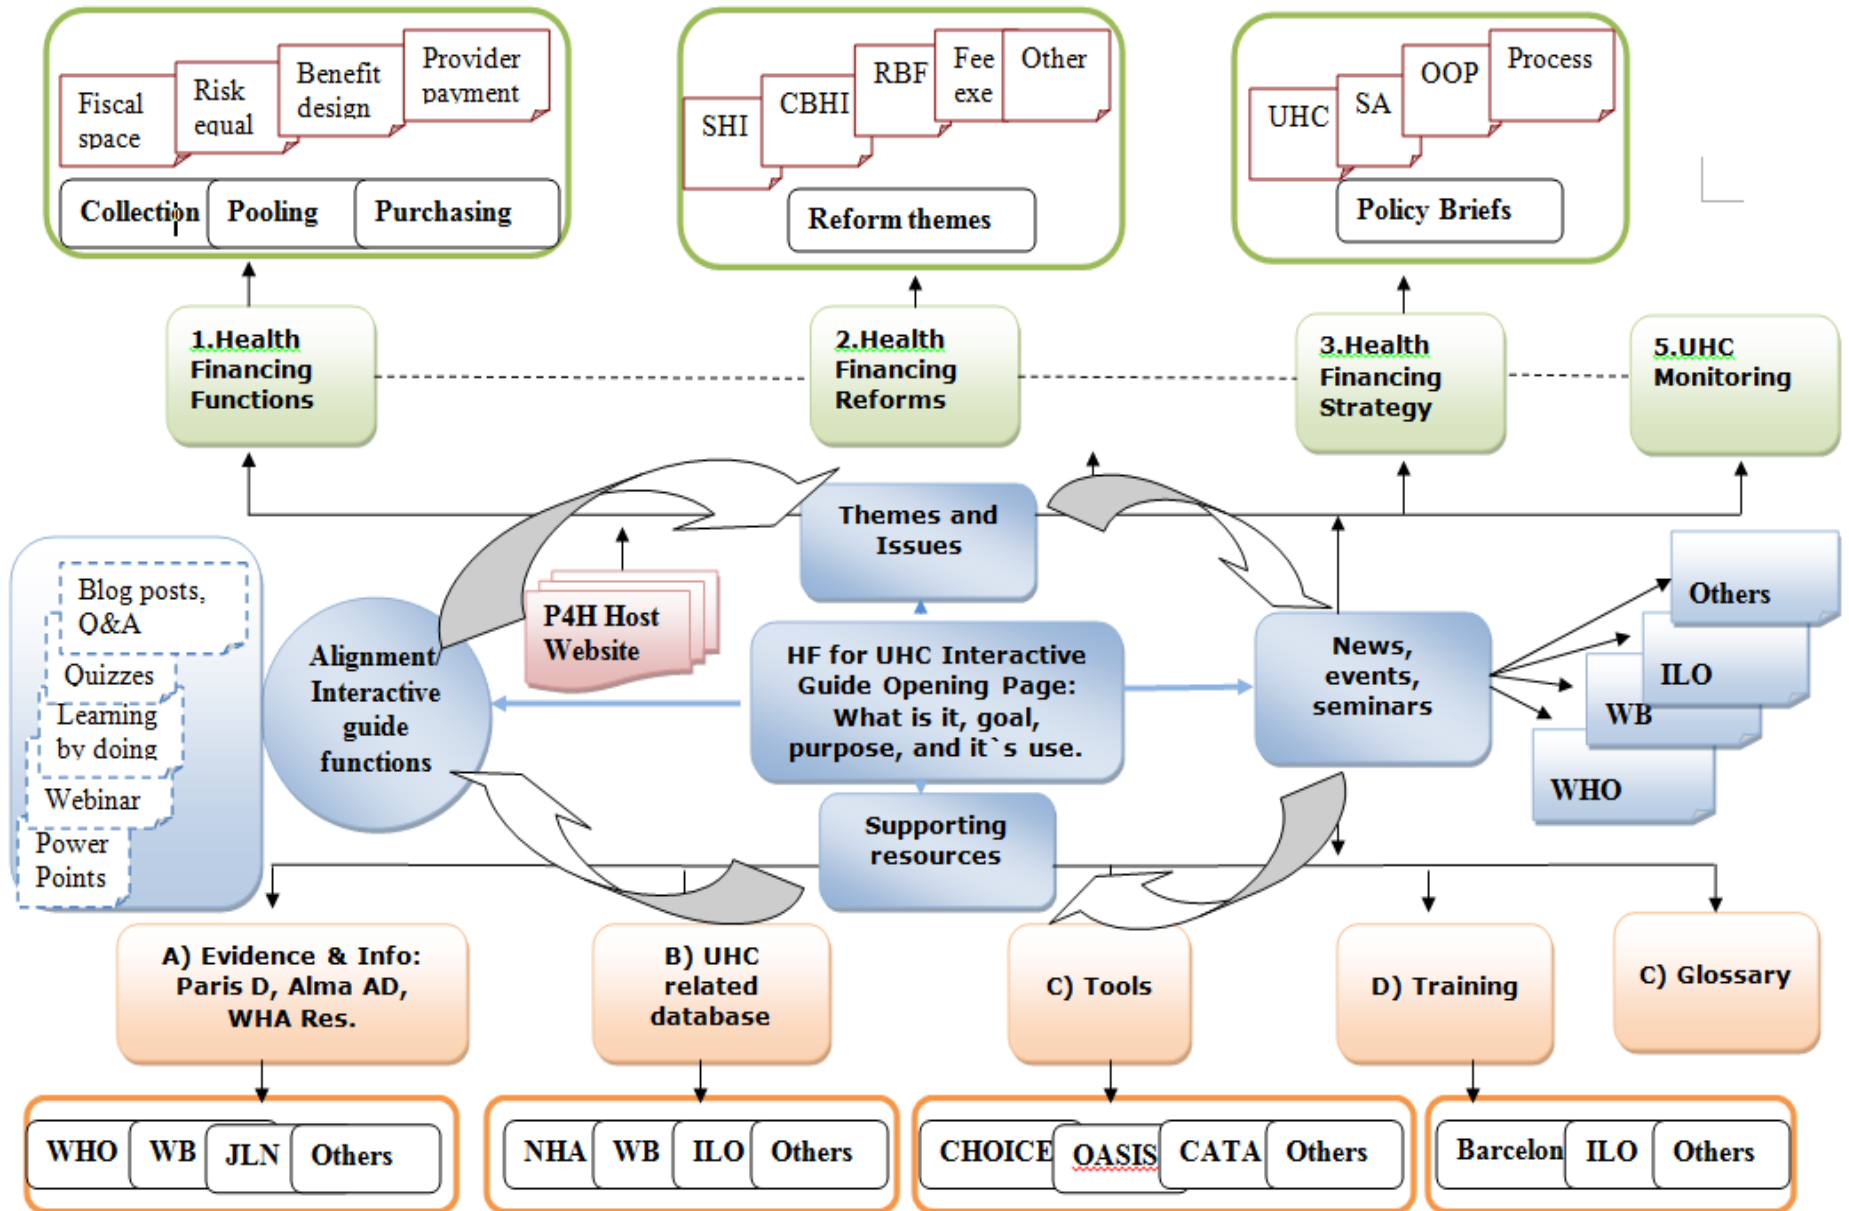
Fiscal space

Risk equal

Benefit design

Provider payment

Collection

Pooling

Purchasing

SHI

CBHI

RBF

Fee exe

Other

Reform themes

UHC

SA

OOP

Process

Policy Briefs

1.Health Financing Functions

2.Health Financing Reforms

3.Health Financing Strategy

5.UHC Monitoring

Themes and Issues

Blog posts, Q&A

Quizzes

Learning by doing

Webinar

Power Points

Alignment/ Interactive guide functions

P4H Host Website

HF for UHC Interactive Guide Opening Page: What is it, goal, purpose, and it`s use.

News, events, seminars

Others

ILO

WB

WHO

Supporting resources

A) Evidence & Info: Paris D, Alma AD, WHA Res.

B) UHC related database

C) Tools

D) Training

C) Glossary

WHO

WB

JLN

Others

NHA

WB

ILO

Others

CHOICE

OASIS

CATA

Others

Barcelon

ILO

Others